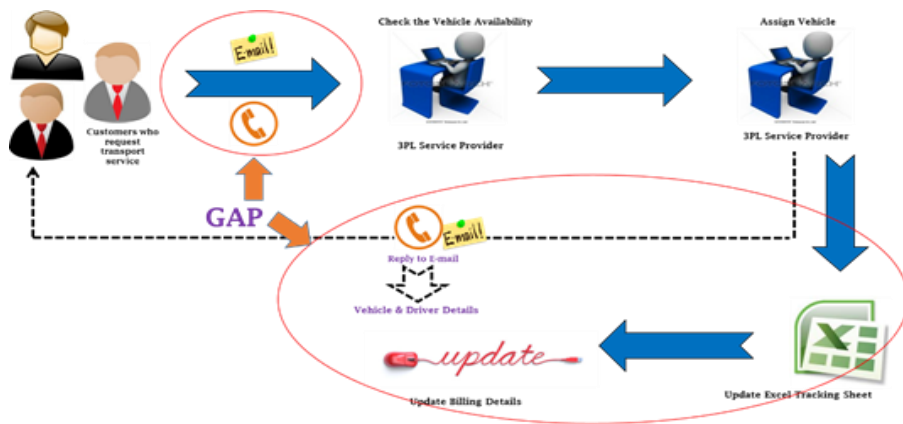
Customers who request transport service

E-mail!

Check the Vehicle Availability

3PL Service Provider

Assign Vehicle

3PL Service Provider

GAP

E-mail!

Reply to E-mail

Vehicle & Driver Details

update

Update Billing Details

Update Excel Tracking Sheet